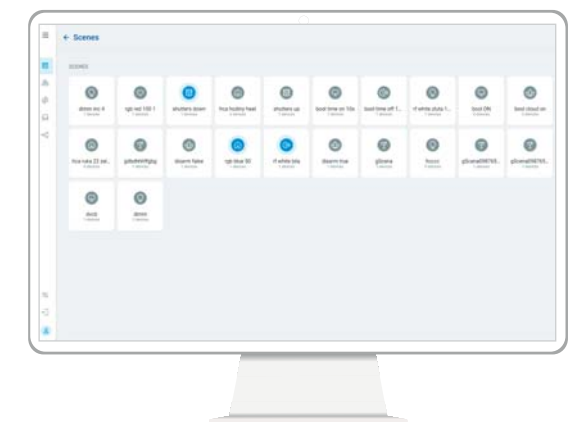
← Scenes

SCENES

dimm vrc 4
rgb red 100 1
shutters down
hca hodny heat
shutters up
boot time on 10s
boot time off 1...
rf white duta 1...
boot ON
boot cloud on

hca ruka 22 pel...
gdfsfhhfffgbg
disarm fake
rgb blue 50
rf white bila
disarm true
gScene
fiixcn
gScene098765...
gScene098765...

dvcd
dimm